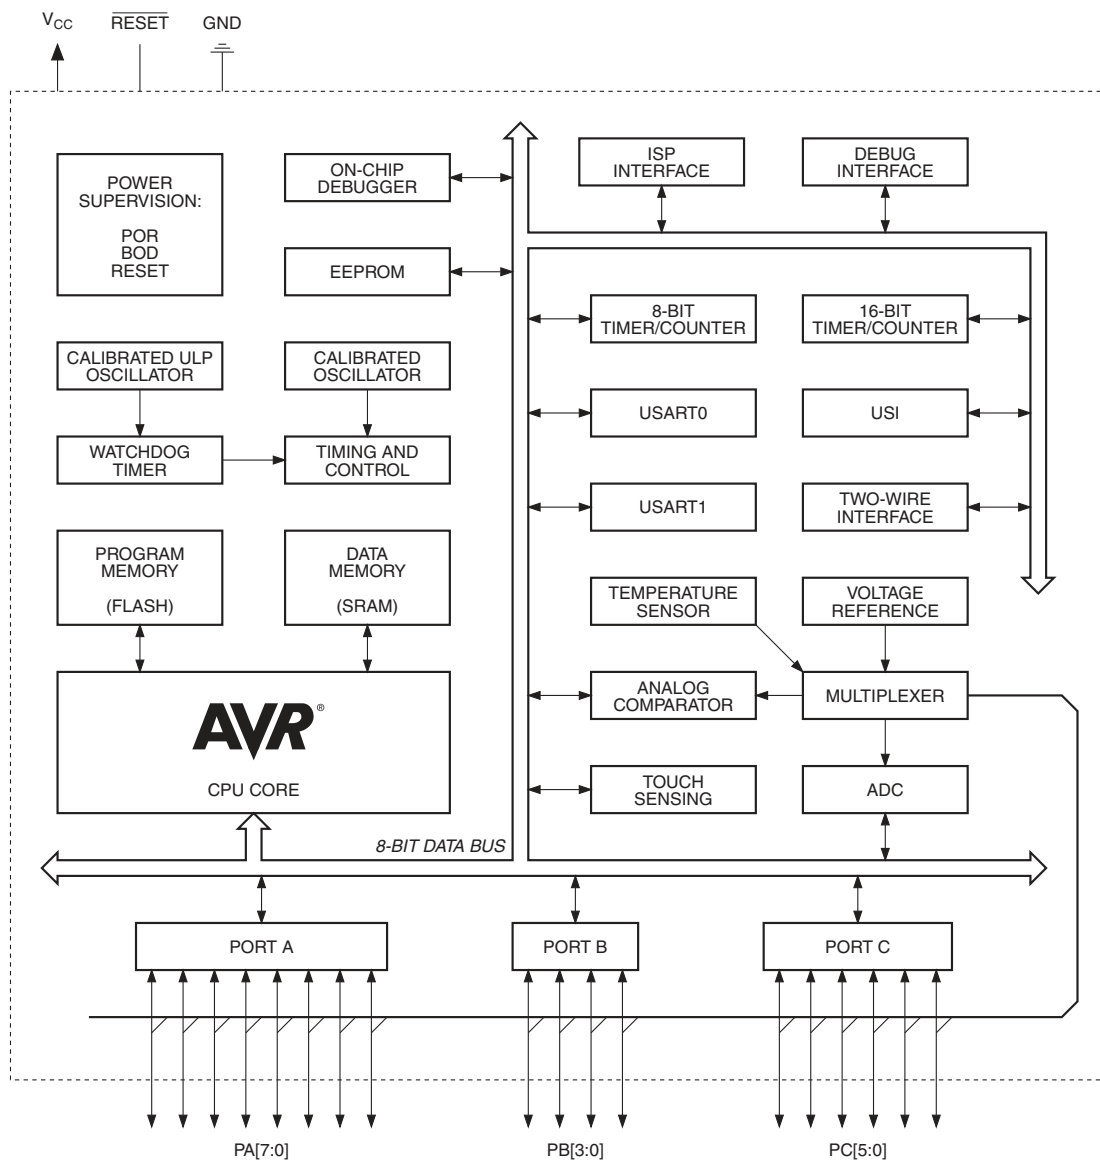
$V_{CC}$ $\overline{RESET}$ GND

POWER SUPERVISION:

POR
BOD
RESET

ON-CHIP DEBUGGER

EEPROM

ISP INTERFACE

DEBUG INTERFACE

8-BIT TIMER/COUNTER

16-BIT TIMER/COUNTER

CALIBRATED ULP OSCILLATOR

CALIBRATED OSCILLATOR

USART0

USI

WATCHDOG TIMER

TIMING AND CONTROL

USART1

TWO-WIRE INTERFACE

PROGRAM MEMORY

(FLASH)

DATA MEMORY

(SRAM)

TEMPERATURE SENSOR

VOLTAGE REFERENCE

AVR®

CPU CORE

ANALOG COMPARATOR

MULTIPLEXER

TOUCH SENSING

ADC

8-BIT DATA BUS

PORT A

PORT B

PORT C

PA[7:0]

PB[3:0]

PC[5:0]